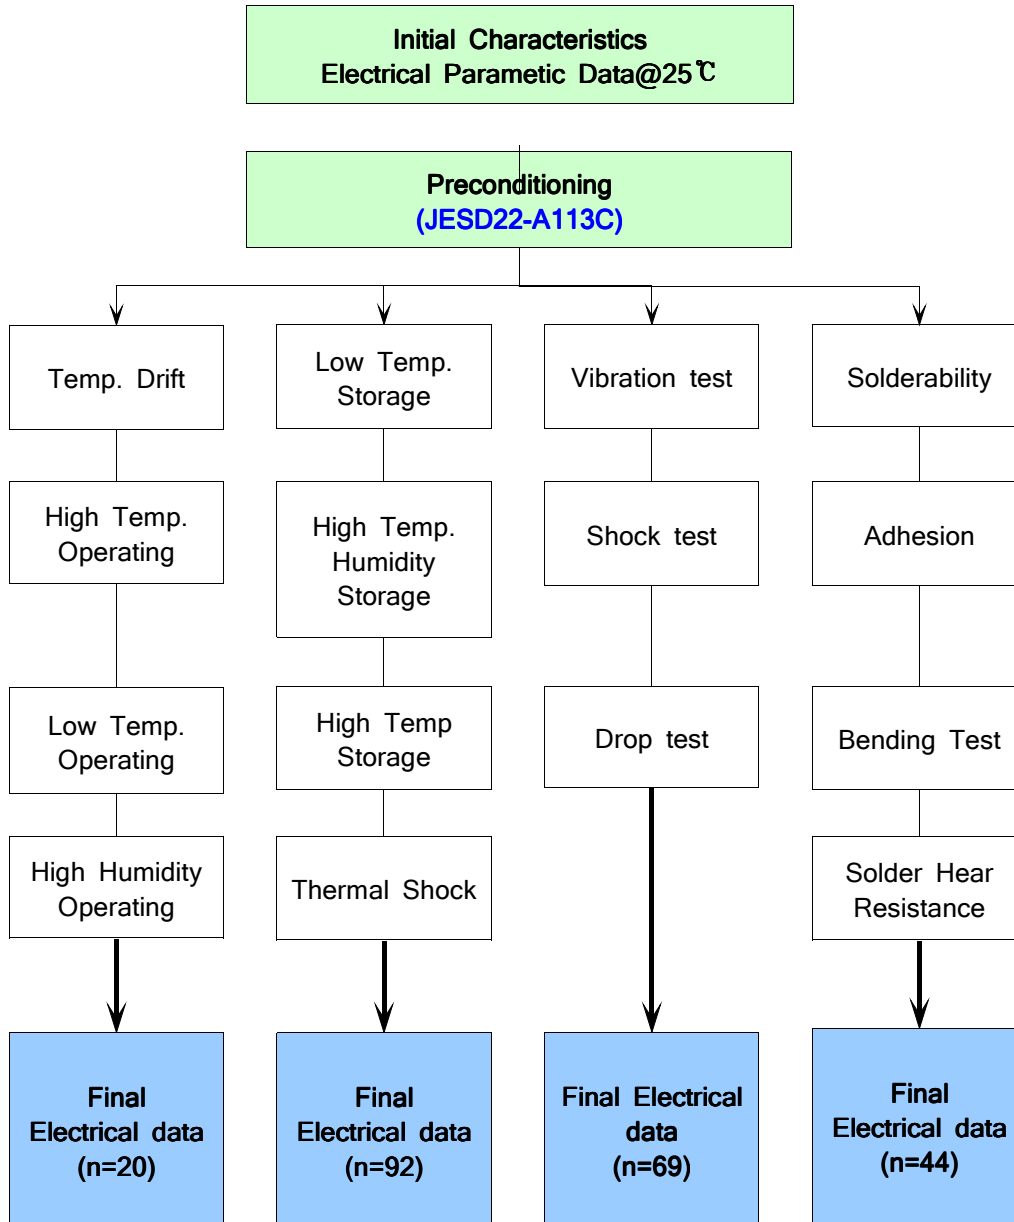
Initial Characteristics
Electrical Parametic Data@25℃

Preconditioning
(JESD22-A113C)

Temp. Drift

High Temp. Operating

Low Temp. Operating

High Humidity Operating

Final Electrical data (n=20)

Low Temp. Storage

High Temp. Humidity Storage

High Temp Storage

Thermal Shock

Final Electrical data (n=92)

Vibration test

Shock test

Drop test

Final Electrical data (n=69)

Solderability

Adhesion

Bending Test

Solder Hear Resistance

Final Electrical data (n=44)